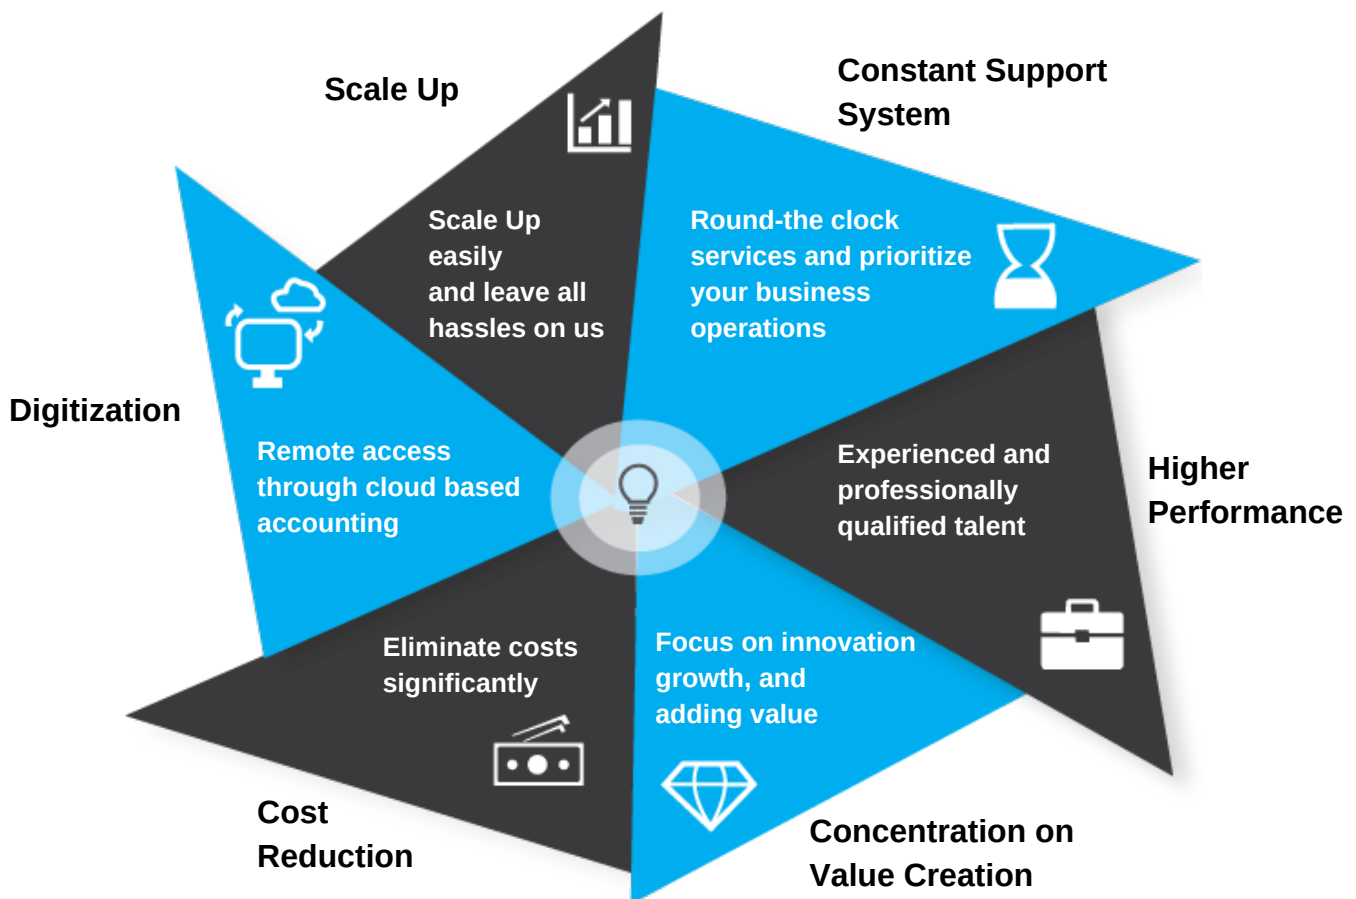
Scale Up

Scale Up easily and leave all hassles on us

Constant Support System

Round-the clock services and prioritize your business operations

Digitization

Remote access through cloud based accounting

Higher Performance

Experienced and professionally qualified talent

Eliminate costs significantly

Cost Reduction

Focus on innovation growth, and adding value

Concentration on Value Creation